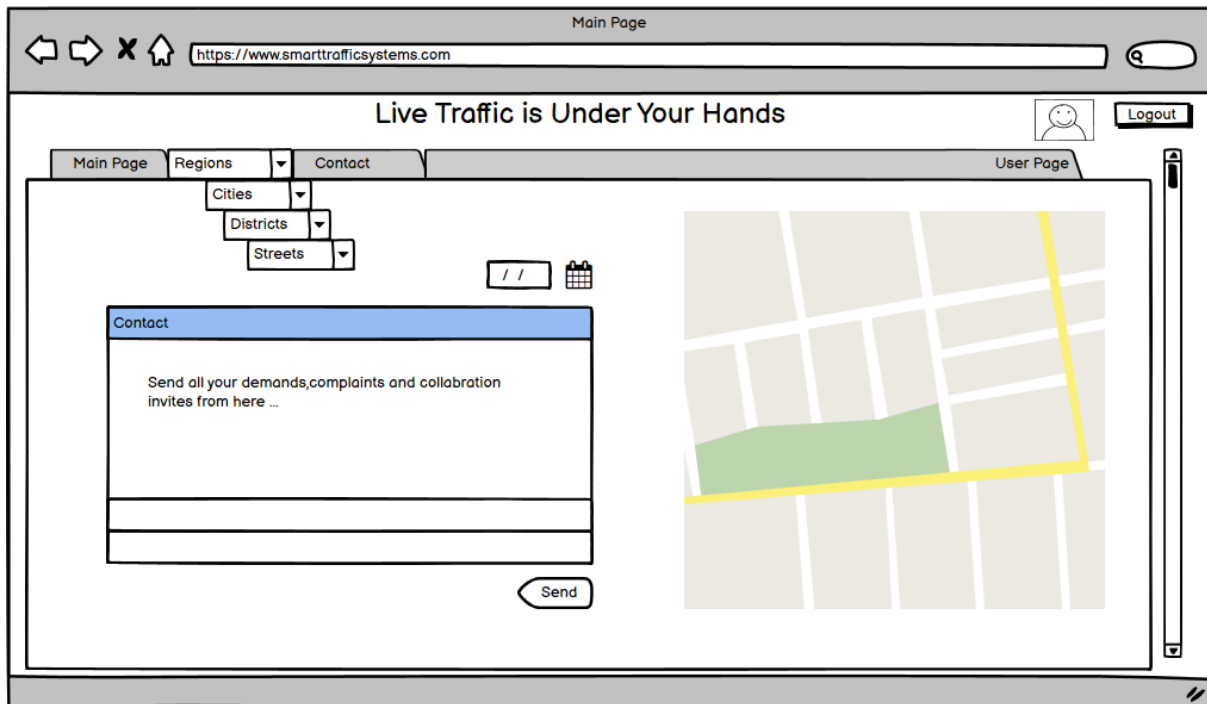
Main Page

https://www.smarttrafficsystems.com

Live Traffic is Under Your Hands

Logout

Main Page

Regions

Contact

User Page

Cities

Districts

Streets

/ /

Contact

Send all your demands,complaints and collabration invites from here ...

Send